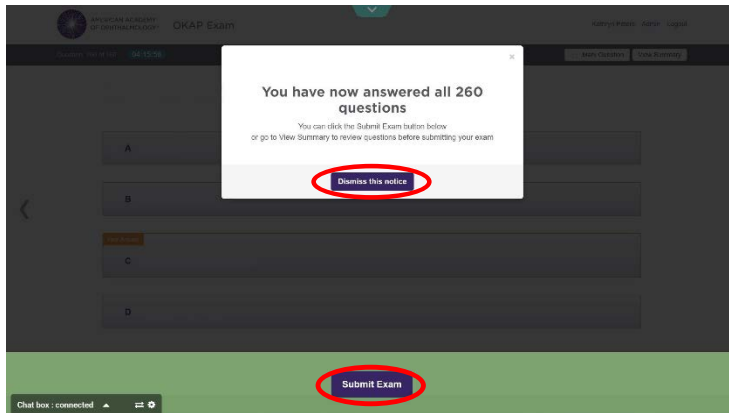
AMERICAN ACADEMY OF OPHTHALMOLOGY OKAP Exam

Kathryn Brown Admin Logout

Question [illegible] of 260 04:15:58

Mark Question View Summary

×

You have now answered all 260 questions

You can click the Submit Exam button below or go to View Summary to review questions before submitting your exam

Dismiss this notice

A

B

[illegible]

C

D

Submit Exam

Chat box : connected